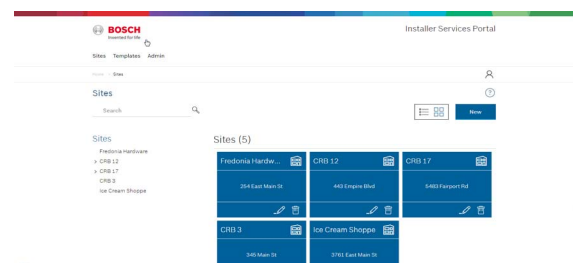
BOSCH
Invented for life

Installer Services Portal

Sites Templates Admin

Home > Sites

Sites

Search

New

Sites
Fredonia Hardware
> CRB 12
> CRB 17
CRB 3
Ice Cream Shoppe

Sites (5)

Fredonia Hardw...
254 East Main St

CRB 12
443 Empire Blvd

CRB 17
5483 Fairport Rd

CRB 3
345 Main St

Ice Cream Shoppe
3761 East Main St